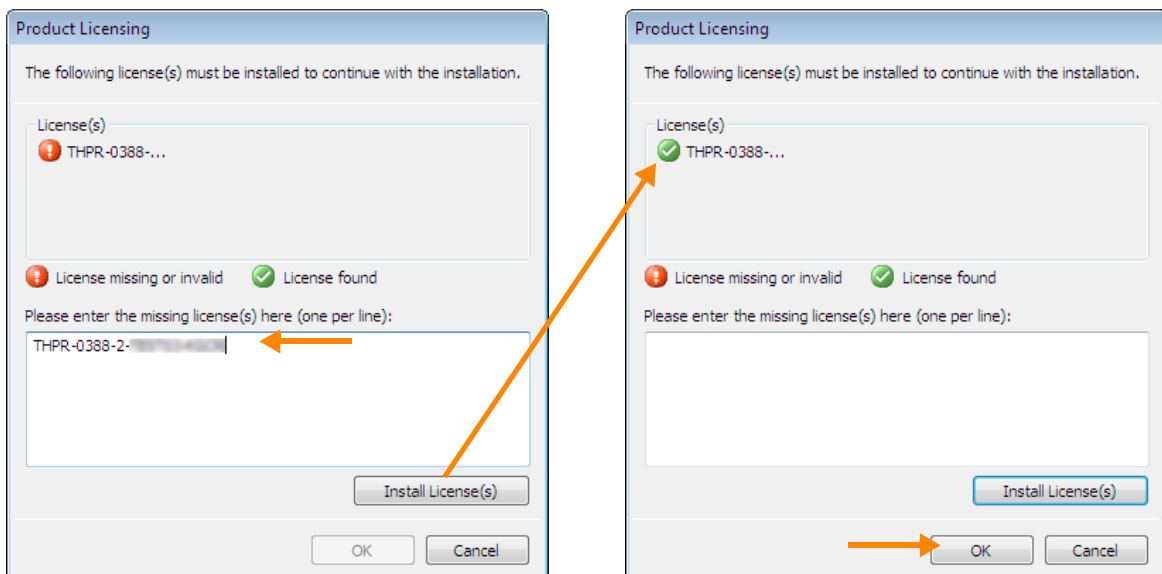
Product Licensing

The following license(s) must be installed to continue with the installation.

License(s)

THPR-0388-...

License missing or invalid License found

Please enter the missing license(s) here (one per line):

THPR-0388-2-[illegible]

Install License(s)

OK Cancel

Product Licensing

The following license(s) must be installed to continue with the installation.

License(s)

THPR-0388-...

License missing or invalid License found

Please enter the missing license(s) here (one per line):

Install License(s)

OK Cancel